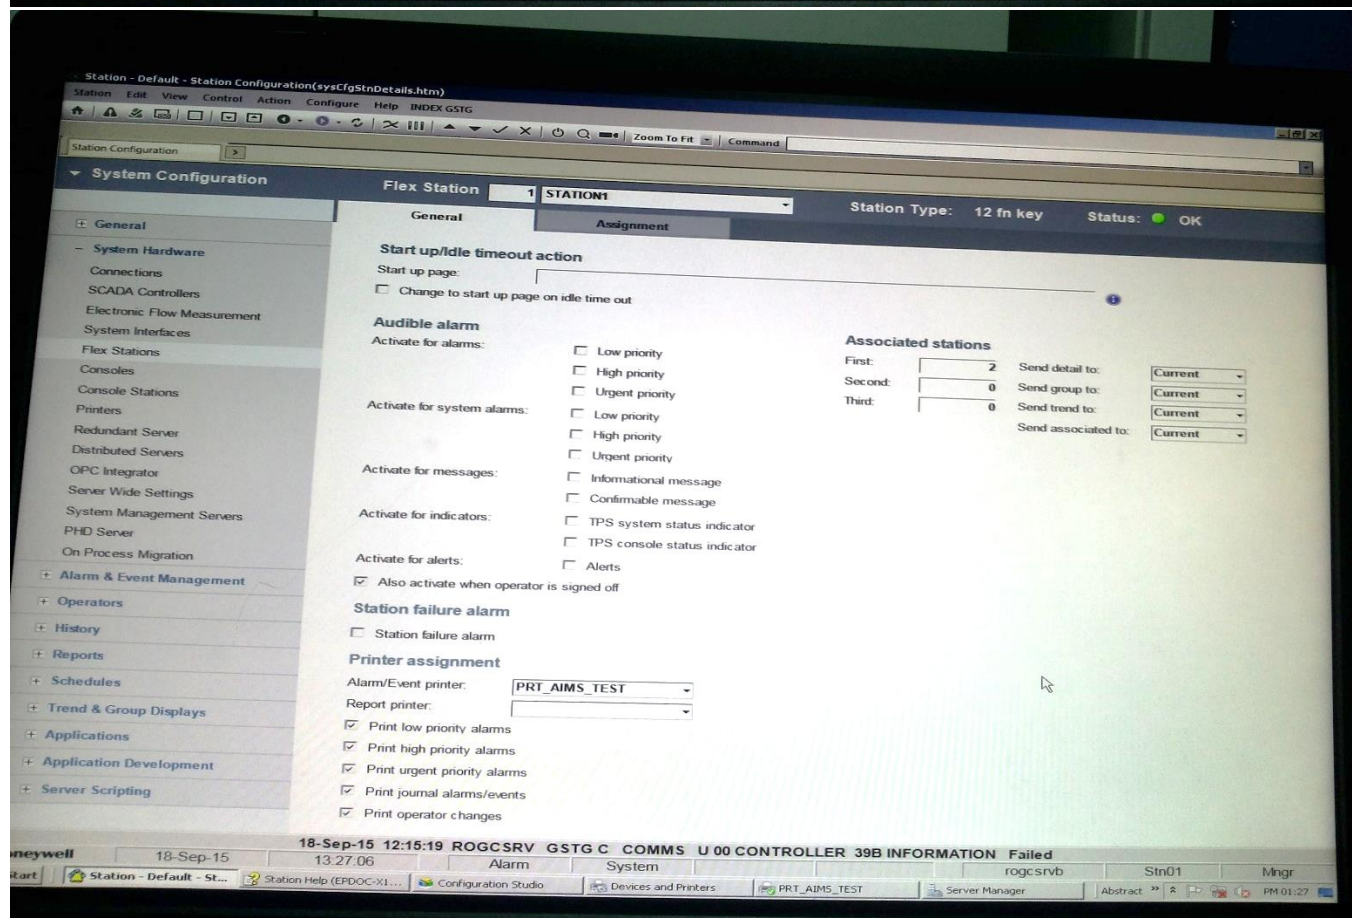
Station - Default - Station Configuration(sysCfgStnDetails.htm)

Station Edit View Control Action Configure Help INDEX GSTG

Zoom To Fit Command

Station Configuration

System Configuration

Flex Station 1 STATION1

Station Type: 12 fn key Status: OK

General Assignment

+ General
- System Hardware
Connections
SCADA Controllers
Electronic Flow Measurement
System Interfaces
Flex Stations
Consoles
Console Stations
Printers
Redundant Server
Distributed Servers
OPC Integrator
Server Wide Settings
System Management Servers
PHD Server
On Process Migration
+ Alarm & Event Management
+ Operators
+ History
+ Reports
+ Schedules
+ Trend & Group Displays
+ Applications
+ Application Development
+ Server Scripting

Start up/Idle timeout action
Start up page:
Change to start up page on idle time out

Audible alarm
Activate for alarms: Low priority
High priority
Urgent priority
Activate for system alarms: Low priority
High priority
Urgent priority
Activate for messages: Informational message
Confirmable message
Activate for indicators: TPS system status indicator
TPS console status indicator
Activate for alerts: Alerts
Also activate when operator is signed off

Station failure alarm
Station failure alarm

Printer assignment
Alarm/Event printer: PRT_AIMS_TEST
Report printer:
Print low priority alarms
Print high priority alarms
Print urgent priority alarms
Print journal alarms/events
Print operator changes

Associated stations
First: 2 Send detail to: Current
Second: 0 Send group to: Current
Third: 0 Send trend to: Current
Send associated to: Current

18-Sep-15 12:15:19 ROGCSRV GSTG C COMMS U 00 CONTROLLER 39B INFORMATION Failed
neywell 18-Sep-15 13:27:06 Alarm System rogcsrvb Stn01 Mngr

tart Station - Default - St... Station Help (EPDOC-X1... Configuration Studio Devices and Printers PRT_AIMS_TEST Server Manager Abstract PM 01:27